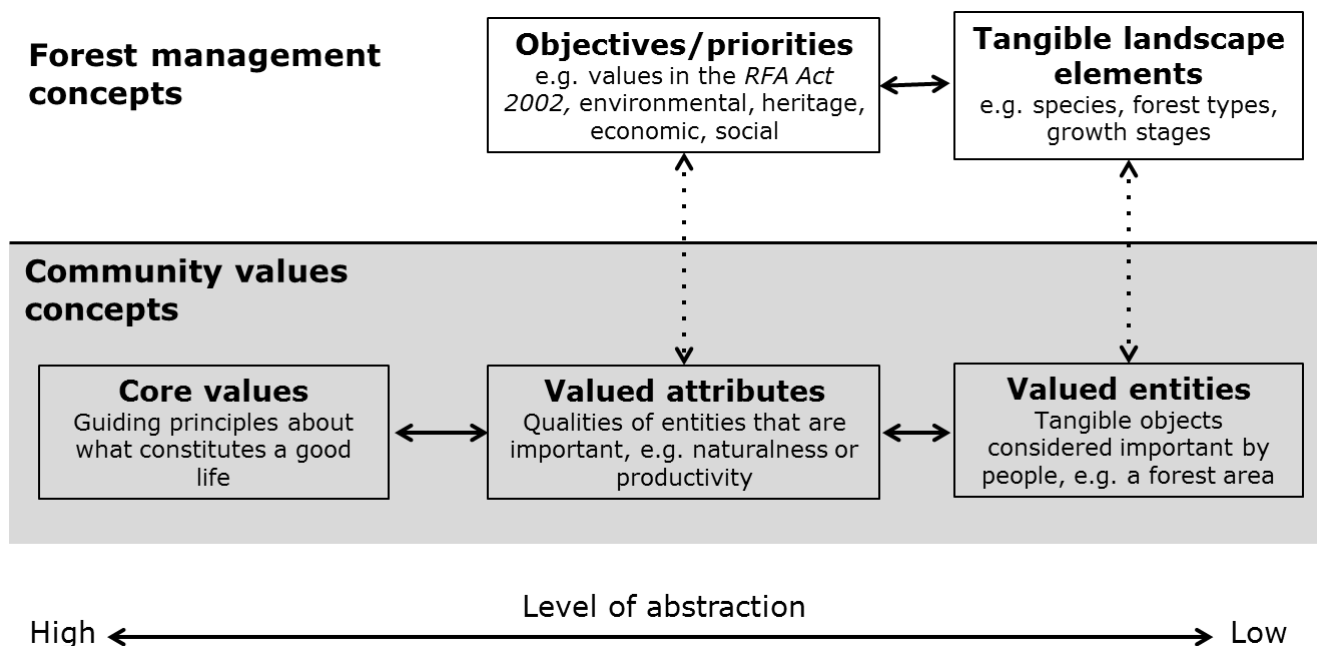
Forest management concepts

Objectives/priorities
e.g. values in the *RFA Act 2002,* environmental, heritage, economic, social

Tangible landscape elements
e.g. species, forest types, growth stages

Community values concepts

Core values
Guiding principles about what constitutes a good life

Valued attributes
Qualities of entities that are important, e.g. naturalness or productivity

Valued entities
Tangible objects considered important by people, e.g. a forest area

Level of abstraction
High
Low